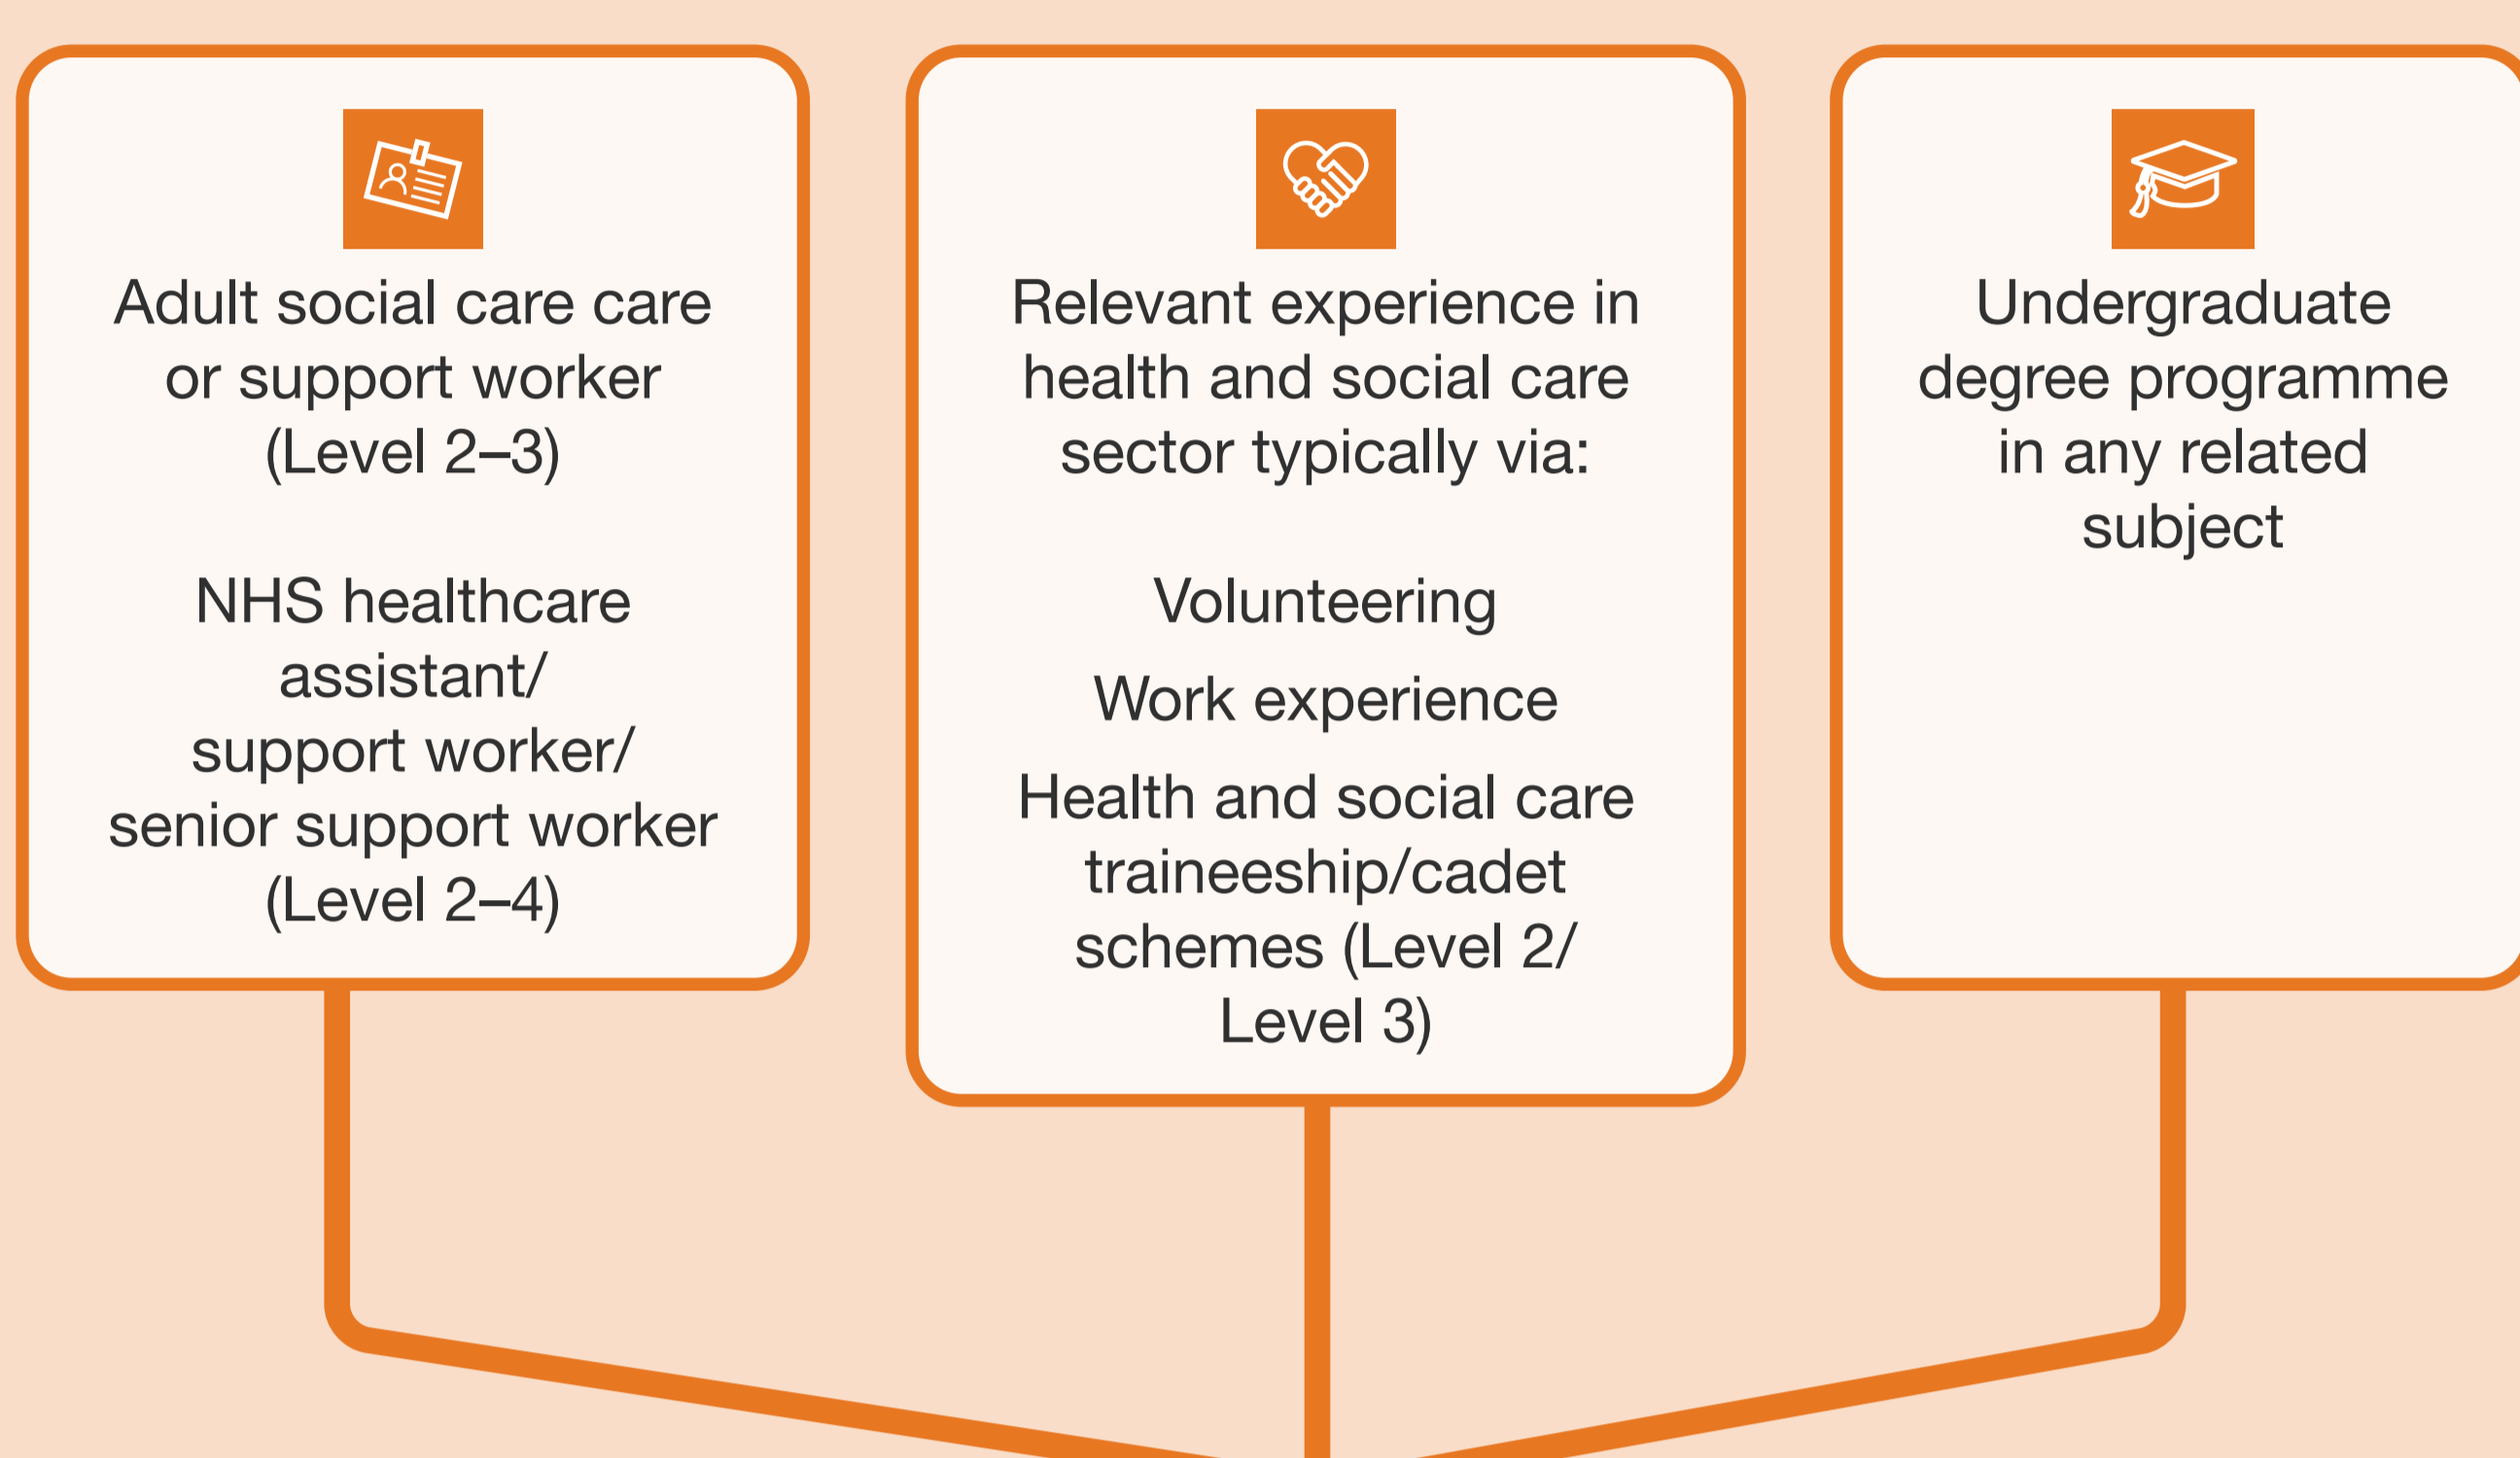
Adult social care care or support worker (Level 2–3)

NHS healthcare assistant/ support worker/ senior support worker (Level 2–4)

Relevant experience in health and social care sector typically via:

Volunteering

Work experience

Health and social care traineeship/cadet schemes (Level 2/ Level 3)

Undergraduate degree programme in any related subject